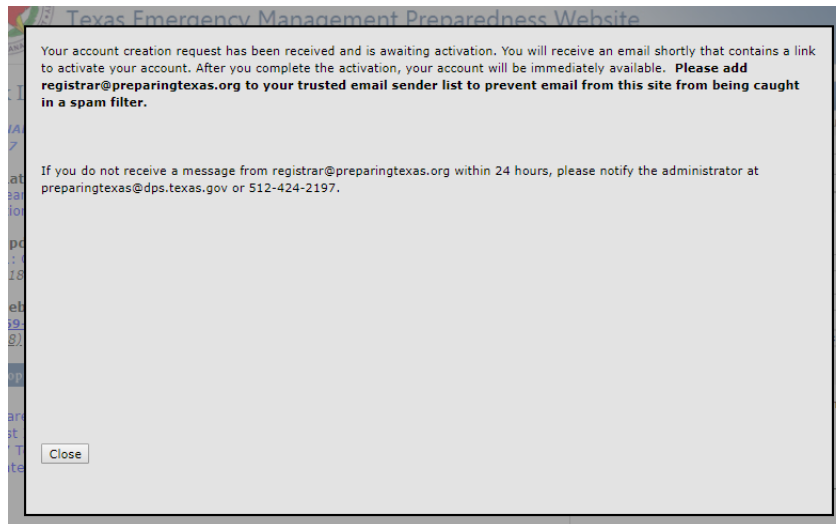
Texas Emergency Management Preparedness Website

Your account creation request has been received and is awaiting activation. You will receive an email shortly that contains a link to activate your account. After you complete the activation, your account will be immediately available. **Please add registrar@preparingtexas.org to your trusted email sender list to prevent email from this site from being caught in a spam filter.**

If you do not receive a message from registrar@preparingtexas.org within 24 hours, please notify the administrator at preparingtexas@dps.texas.gov or 512-424-2197.

Close